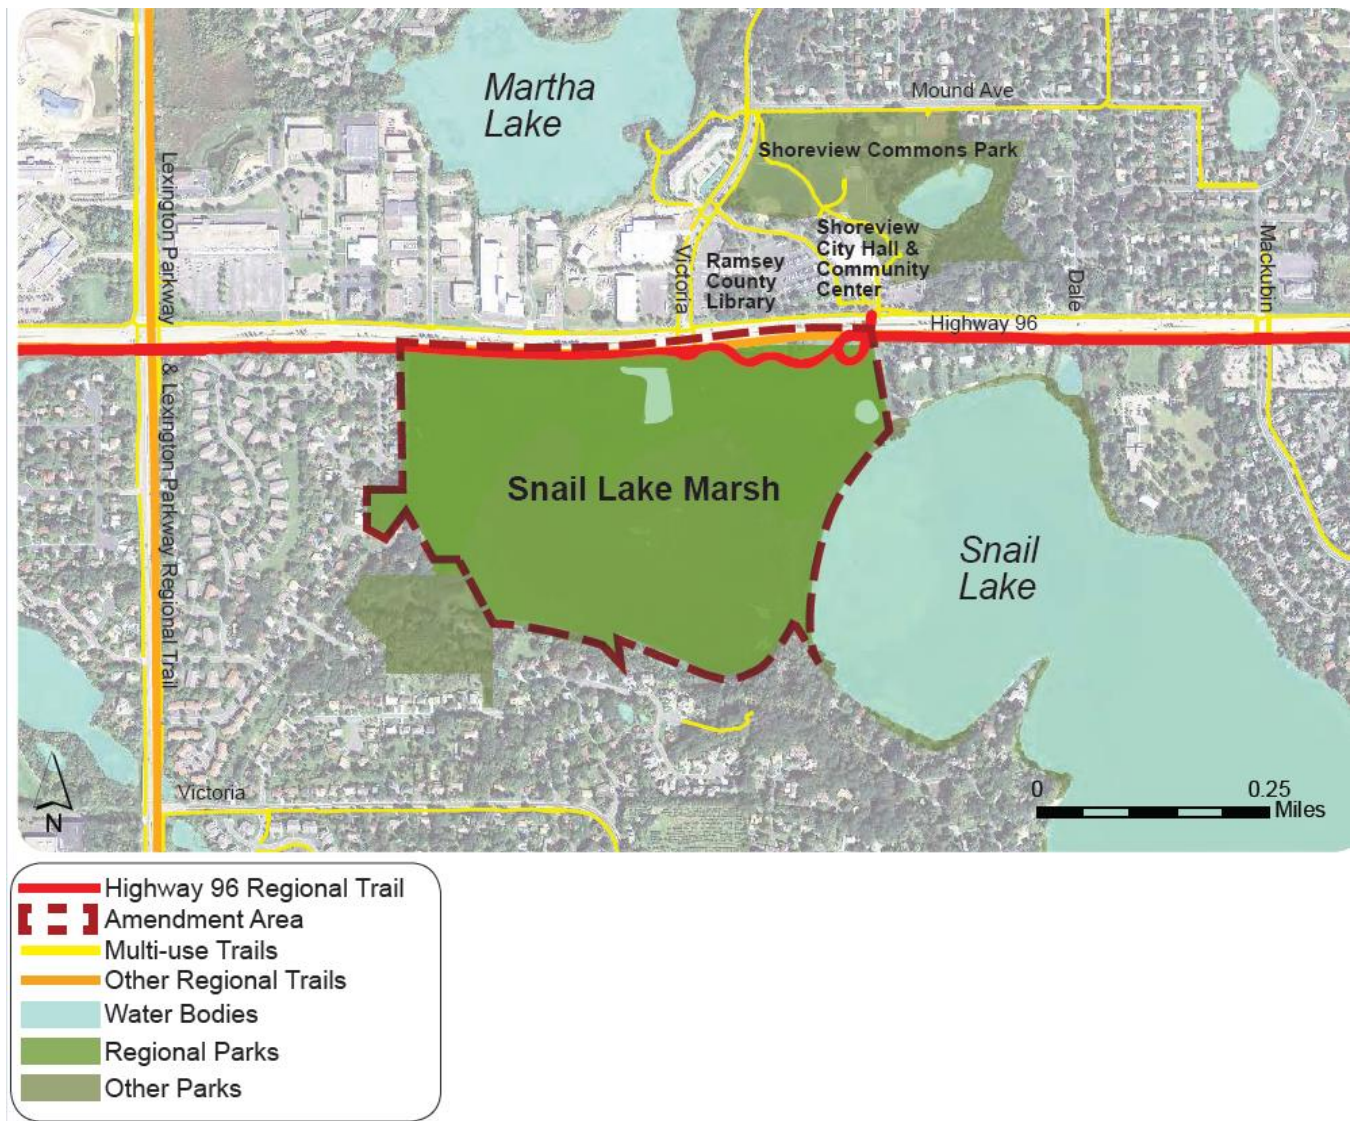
Martha Lake

Mound Ave

Shoreview Commons Park

Shoreview City Hall & Community Center

Ramsey County Library

Victoria

Lexington Parkway

Dale

Mackubin

Highway 96

& Lexington Parkway Regional Trail

Snail Lake Marsh

Snail Lake

Victoria

N

0

0.25 Miles

Highway 96 Regional Trail
Amendment Area
Multi-use Trails
Other Regional Trails
Water Bodies
Regional Parks
Other Parks